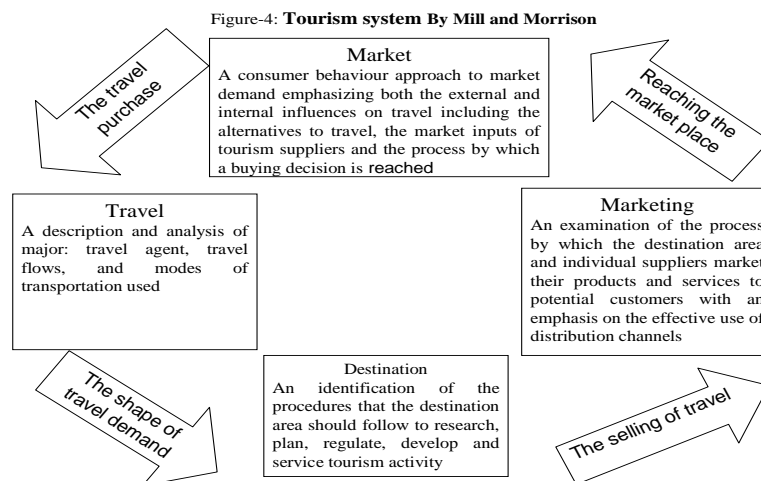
Figure-4: **Tourism system By Mill and Morrison**

Market

A consumer behaviour approach to market demand emphasizing both the external and internal influences on travel including the alternatives to travel, the market inputs of tourism suppliers and the process by which a buying decision is reached

The travel purchase

Reaching the market place

Travel

A description and analysis of major: travel agent, travel flows, and modes of transportation used

Marketing

An examination of the process by which the destination area and individual suppliers market their products and services to potential customers with an emphasis on the effective use of distribution channels

The shape of travel demand

Destination

An identification of the procedures that the destination area should follow to research, plan, regulate, develop and service tourism activity

The selling of travel